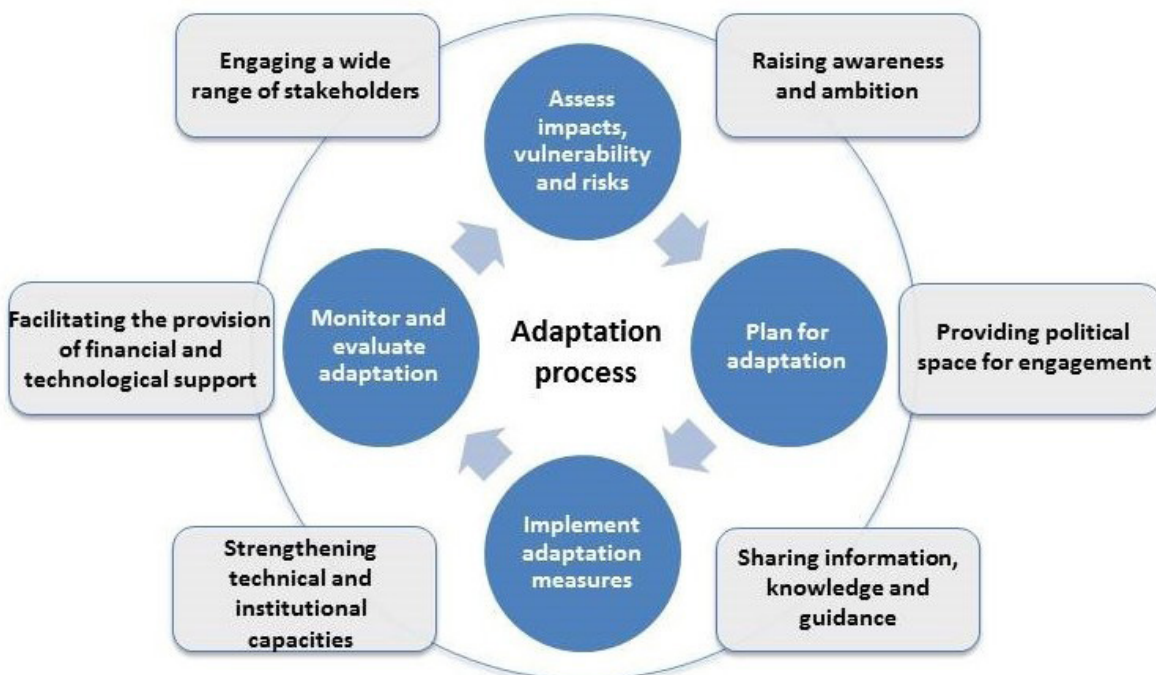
Engaging a wide range of stakeholders

Raising awareness and ambition

Assess impacts, vulnerability and risks

Facilitating the provision of financial and technological support

Monitor and evaluate adaptation

Adaptation process

Plan for adaptation

Providing political space for engagement

Implement adaptation measures

Strengthening technical and institutional capacities

Sharing information, knowledge and guidance